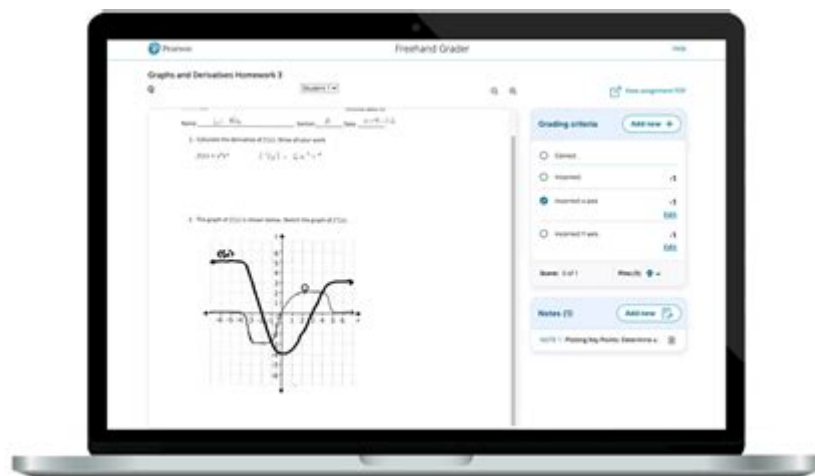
Pearson
Freehand Grader
Help

Graphs and Derivatives Homework 3
Student 1
View assignment PDF

Name: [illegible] Section: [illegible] Date: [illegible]

1. Calculate the derivative of $f(x)$. Show all your work.
$f(x) = e^{2x}$
$f'(x) = 2e^{2x}$

2. The graph of $f(x)$ is shown below. Sketch the graph of $f'(x)$.
f(x)

Grading criteria
Add new +
Correct
Incorrect -1
Incorrect a pass -1
Edit
Incorrect Y axis -1
Edit
Score: 0 of 1
Pins (1)

Notes (1)
Add new
NOTE 1 Plotting Key Points: Determine a...